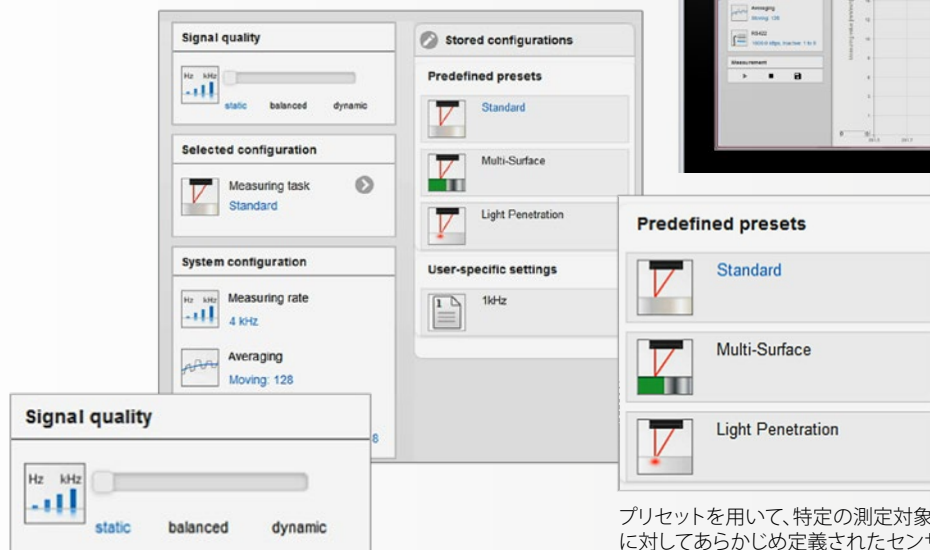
Signal quality

Hz kHz

static balanced dynamic

Selected configuration

Measuring task
Standard

System configuration

Hz kHz
Measuring rate
4 kHz

Averaging
Moving: 128

8

Stored configurations

Predefined presets

Standard

Multi-Surface

Light Penetration

User-specific settings

1kHz

Averaging
Moving: 128

RS422
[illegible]

Measurement

Signal quality

Hz kHz

static balanced dynamic

Predefined presets

Standard

Multi-Surface

Light Penetration

プリセットを用いて、特定の測定対象
に対してあらかじめ定義されたセン